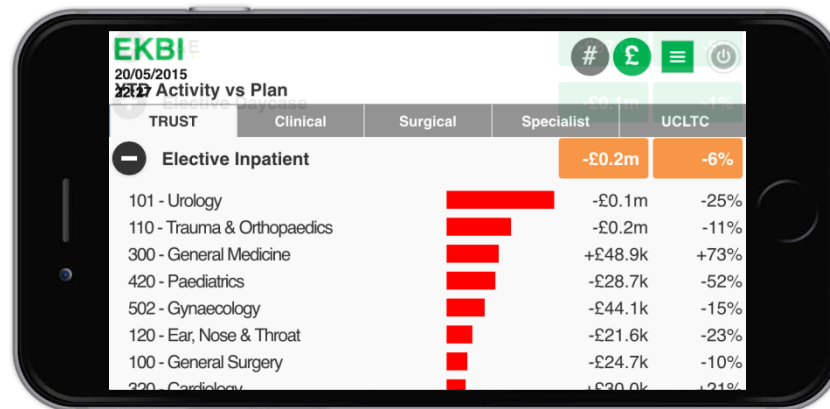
EKBI
20/05/2015
YTD Activity vs Plan
#
£
Elective Daycase
-£0.1m
-1%
TRUST
Clinical
Surgical
Specialist
UCLTC
Elective Inpatient
-£0.2m
-6%

| | | |
|---|---|---|
| 101 - Urology | -£0.1m | -25% |
| 110 - Trauma & Orthopaedics | -£0.2m | -11% |
| 300 - General Medicine | +£48.9k | +73% |
| 420 - Paediatrics | -£28.7k | -52% |
| 502 - Gynaecology | -£44.1k | -15% |
| 120 - Ear, Nose & Throat | -£21.6k | -23% |
| 100 - General Surgery | -£24.7k | -10% |
| 320 - Cardiology | +£30.0k | +21% |